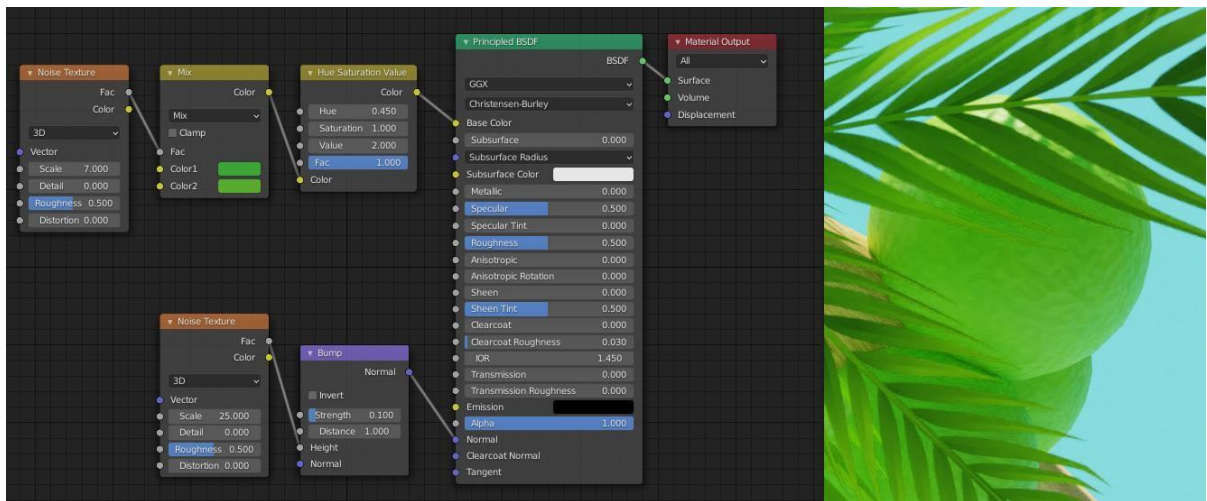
Noise Texture
Fac
Color
3D
Vector
Scale 7.000
Detail 0.000
Roughness 0.500
Distortion 0.000

Mix
Color
Mix
Clamp
Fac
Color1
Color2

Hue Saturation Value
Color
Hue 0.450
Saturation 1.000
Value 2.000
Fac 1.000
Color

Principled BSDF
BSDF
GGX
Christensen-Burley
Base Color
Subsurface 0.000
Subsurface Radius
Subsurface Color
Metallic 0.000
Specular 0.500
Specular Tint 0.000
Roughness 0.500
Anisotropic 0.000
Anisotropic Rotation 0.000
Sheen 0.000
Sheen Tint 0.500
Clearcoat 0.000
Clearcoat Roughness 0.030
IOR 1.450
Transmission 0.000
Transmission Roughness 0.000
Emission
Alpha 1.000
Normal
Clearcoat Normal
Tangent

Material Output
All
Surface
Volume
Displacement

Noise Texture
Fac
Color
3D
Vector
Scale 25.000
Detail 0.000
Roughness 0.500
Distortion 0.000

Bump
Normal
Invert
Strength 0.100
Distance 1.000
Height
Normal